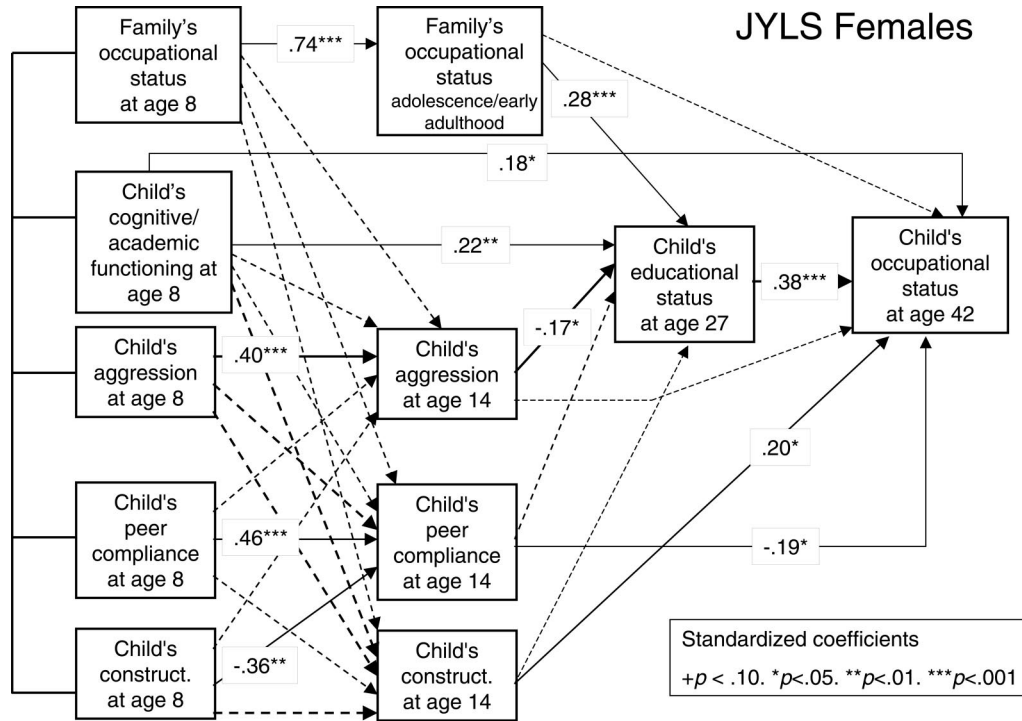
JYLS Females

Family's occupational status at age 8

.74***

Family's occupational status adolescence/early adulthood

.28***

.18*

Child's cognitive/ academic functioning at age 8

.22**

Child's educational status at age 27

.38***

Child's occupational status at age 42

Child's aggression at age 8

.40***

Child's aggression at age 14

-.17*

.20*

Child's peer compliance at age 8

.46***

Child's peer compliance at age 14

-.19*

Child's construct. at age 8

-.36**

Child's construct. at age 14

Standardized coefficients

+$p$ < .10. *$p$<.05. **$p$<.01. ***$p$<.001